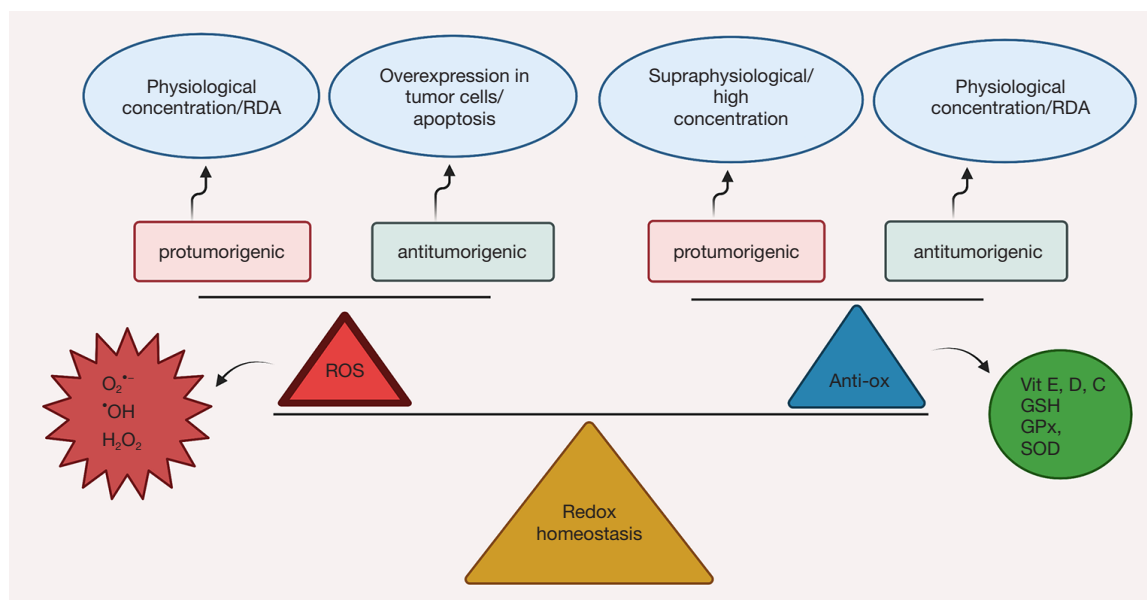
Physiological concentration/RDA

Overexpression in tumor cells/ apoptosis

Supraphysiological/ high concentration

Physiological concentration/RDA

protumorigenic

antitumorigenic

protumorigenic

antitumorigenic

$O_2^{\bullet -}$
$^{\bullet}OH$
$H_2O_2$

ROS

Anti-ox

Vit E, D, C
GSH
GPx,
SOD

Redox homeostasis